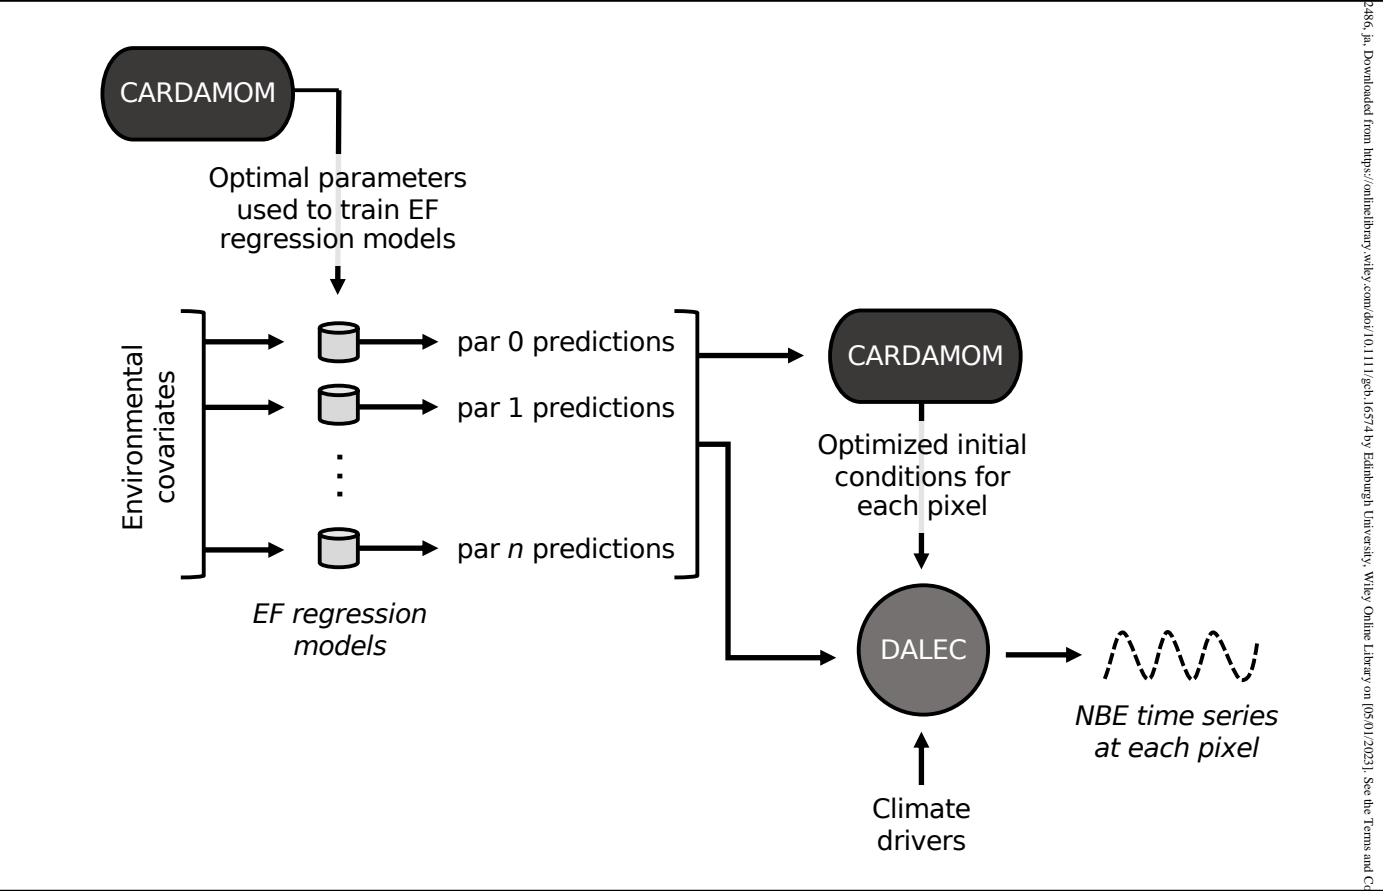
CARDAMOM

Optimal parameters used to train EF regression models

Environmental covariates

par 0 predictions

par 1 predictions

⋮

par $n$ predictions

*EF regression models*

CARDAMOM

Optimized initial conditions for each pixel

DALEC

*NBE time series at each pixel*

Climate drivers

2486, ja, Downloaded from https://onlinelibrary.wiley.com/doi/10.1111/gcb.16574 by Edinburgh University, Wiley Online Library on [05/01/2023]. See the Terms and Co